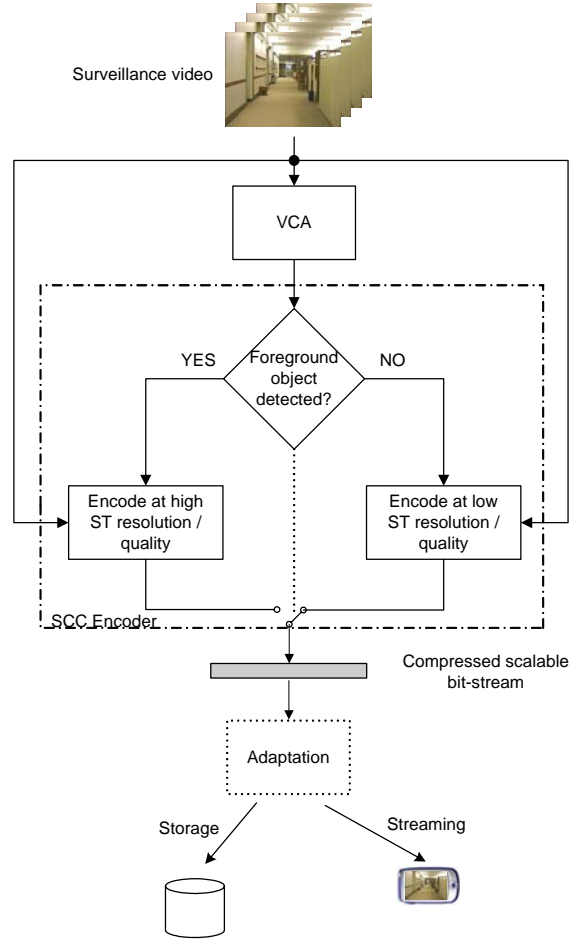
Surveillance video

VCA

YES

Foreground object detected?

NO

Encode at high ST resolution / quality

Encode at low ST resolution / quality

SCC Encoder

Compressed scalable bit-stream

Adaptation

Storage

Streaming